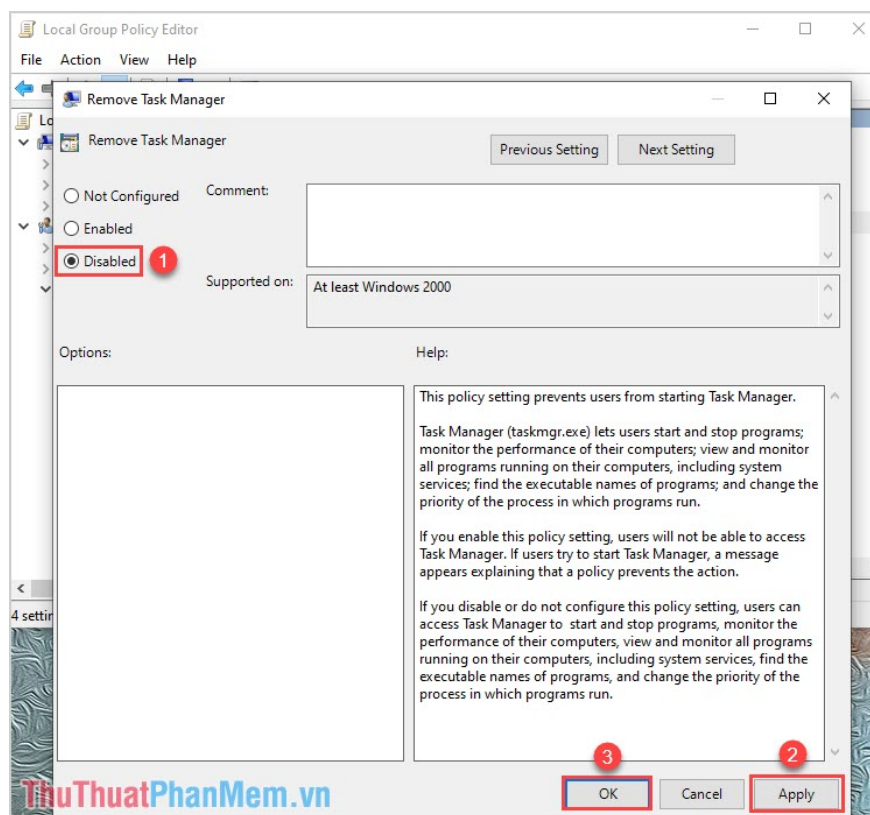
Local Group Policy Editor

File Action View Help

Lo

4 settin

Remove Task Manager

Remove Task Manager

Previous Setting

Next Setting

Not Configured

Enabled

Disabled

1

Comment:

Supported on:

At least Windows 2000

Options:

Help:

This policy setting prevents users from starting Task Manager.

Task Manager (taskmgr.exe) lets users start and stop programs; monitor the performance of their computers; view and monitor all programs running on their computers, including system services; find the executable names of programs; and change the priority of the process in which programs run.

If you enable this policy setting, users will not be able to access Task Manager. If users try to start Task Manager, a message appears explaining that a policy prevents the action.

If you disable or do not configure this policy setting, users can access Task Manager to  start and stop programs, monitor the performance of their computers, view and monitor all programs running on their computers, including system services, find the executable names of programs, and change the priority of the process in which programs run.

3

2

OK

Cancel

Apply

ThuThuatPhanMem.vn